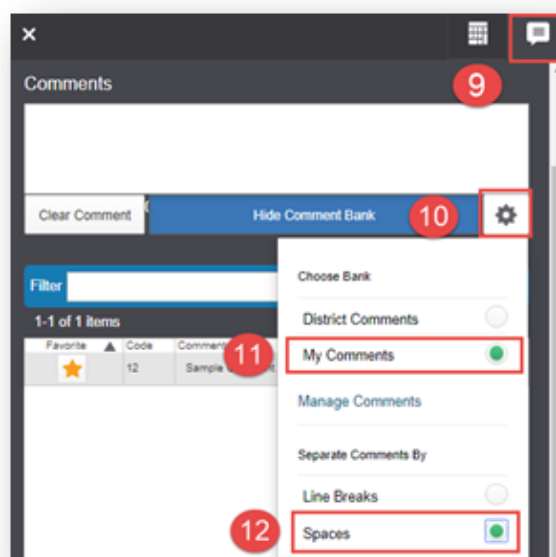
×

Comments

9

Clear Comment

Hide Comment Bank

10

Filter

1-1 of 1 items

| Favorite | ▲ Code | Comment |
|---|---|---|
| ★ | 12 | Sample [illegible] |

11

Choose Bank

District Comments

My Comments

Manage Comments

Separate Comments By

Line Breaks

12

Spaces